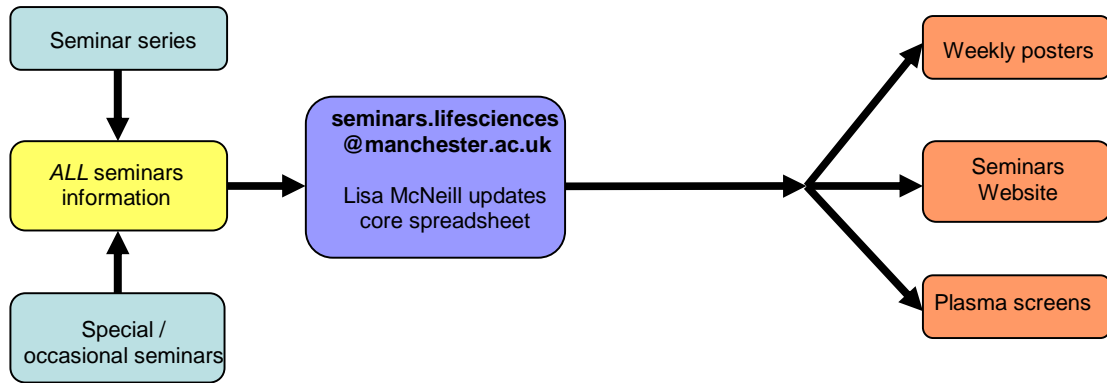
Seminar series

*ALL* seminars information

Special / occasional seminars

**seminars.lifesciences@manchester.ac.uk**

Lisa McNeill updates core spreadsheet

Weekly posters

Seminars Website

Plasma screens